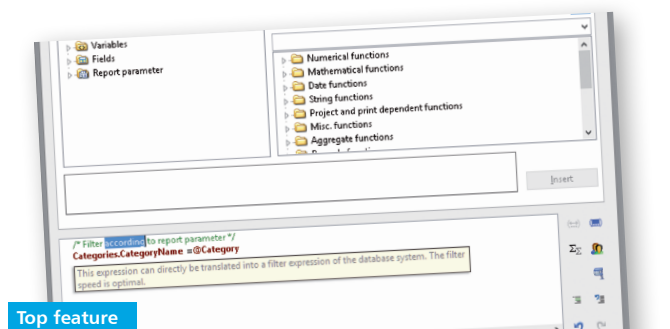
Variables
Fields
Report parameter

Numerical functions
Mathematical functions
Date functions
String functions
Project and print dependent functions
Misc. functions
Aggregate functions

Insert

/* Filter according to report parameter */
Categories.CategoryName =@Category

This expression can directly be translated into a filter expression of the database system. The filter speed is optimal.

Top feature